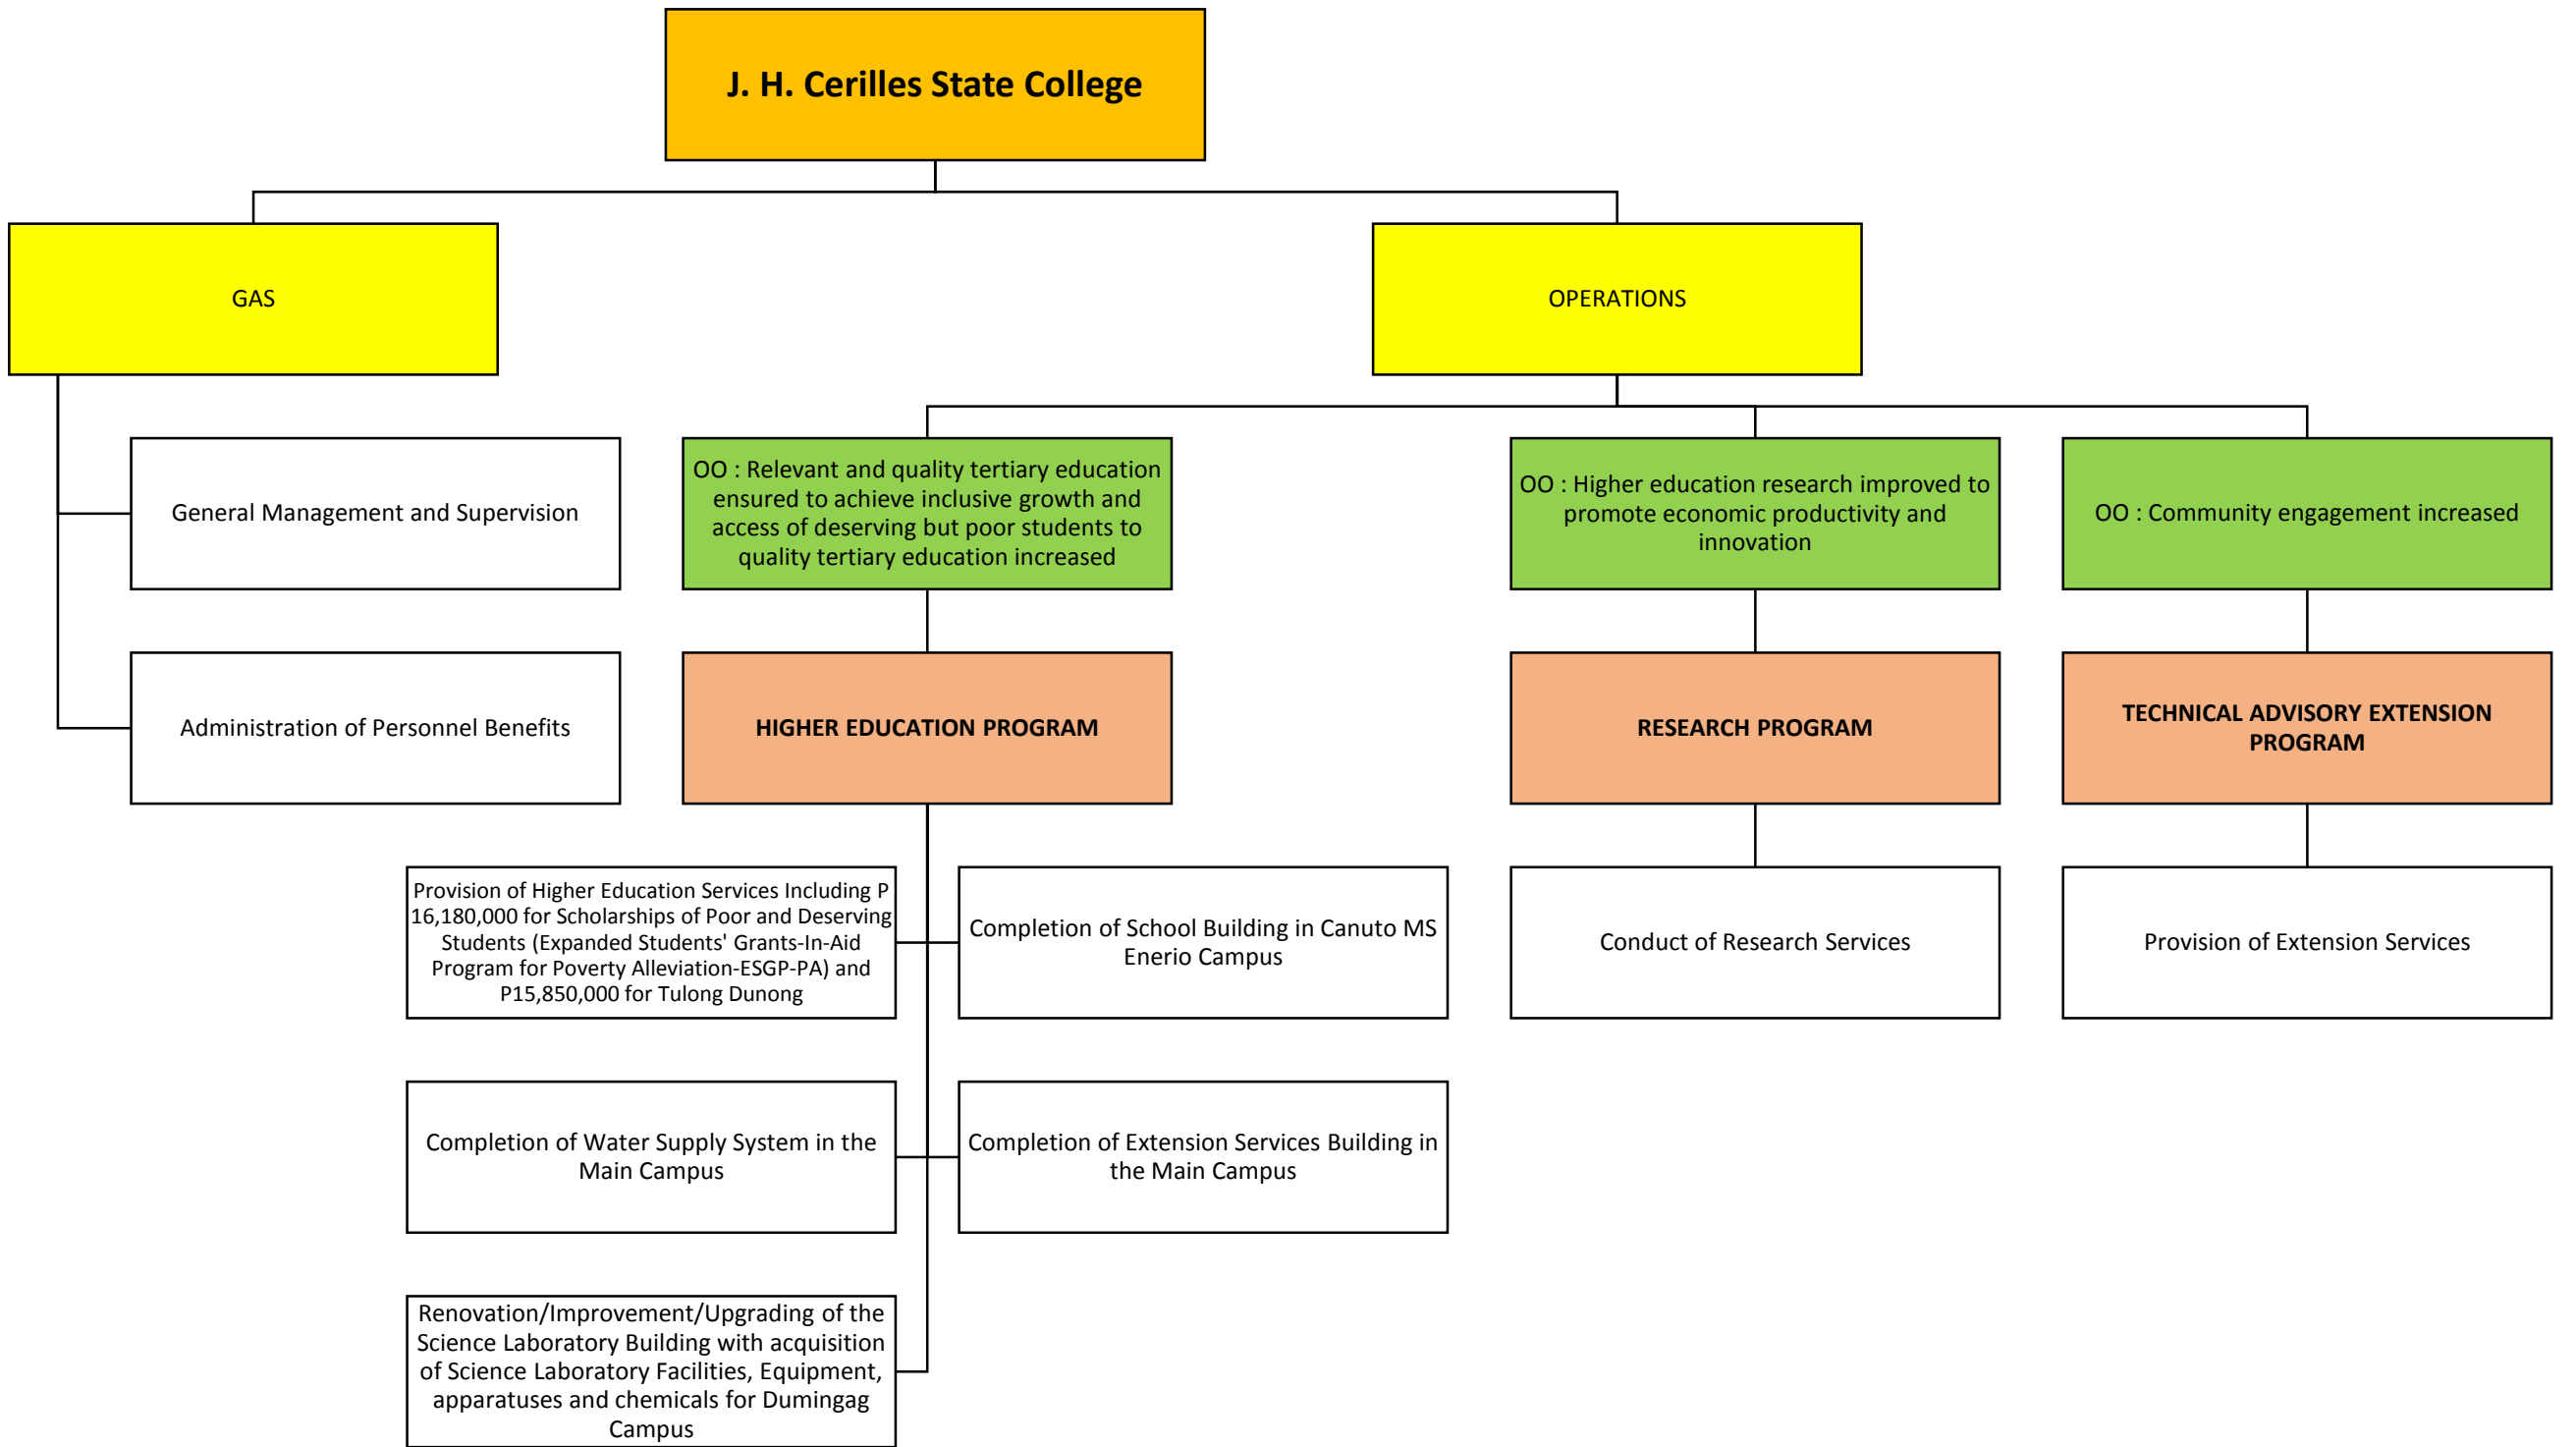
J. H. Cerilles State College

GAS

OPERATIONS

General Management and Supervision

Administration of Personnel Benefits

OO : Relevant and quality tertiary education ensured to achieve inclusive growth and access of deserving but poor students to quality tertiary education increased

HIGHER EDUCATION PROGRAM

Provision of Higher Education Services Including P 16,180,000 for Scholarships of Poor and Deserving Students (Expanded Students' Grants-In-Aid Program for Poverty Alleviation-ESGP-PA) and P15,850,000 for Tulong Dunong

Completion of School Building in Canuto MS Enerio Campus

Completion of Water Supply System in the Main Campus

Completion of Extension Services Building in the Main Campus

Renovation/Improvement/Upgrading of the Science Laboratory Building with acquisition of Science Laboratory Facilities, Equipment, apparatuses and chemicals for Dumingag Campus

OO : Higher education research improved to promote economic productivity and innovation

RESEARCH PROGRAM

Conduct of Research Services

OO : Community engagement increased

TECHNICAL ADVISORY EXTENSION PROGRAM

Provision of Extension Services